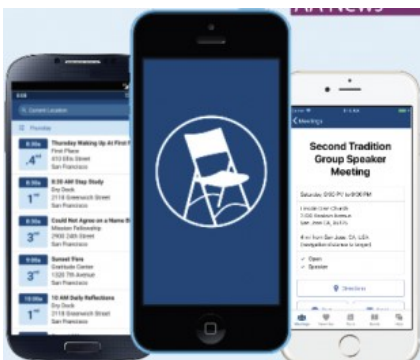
AA News

Current Location

Thursday Waking Up At First
First Place
610 Ellis Street
San Francisco

8:30 AM Step Study
Dry Dock
2119 Greenwich Street
San Francisco

Could Not Agree on a Name
Mission Fellowship
2900 24th Street
San Francisco

Sunset Pins
Gratitude Center
1520 7th Avenue
San Francisco

10 AM Daily Reflections
Dry Dock
2119 Greenwich Street
San Francisco

Meetings

Second Tradition Group Speaker Meeting

Saturday, 8:00 PM to 9:00 PM

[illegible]

Open
Speaker

Directions